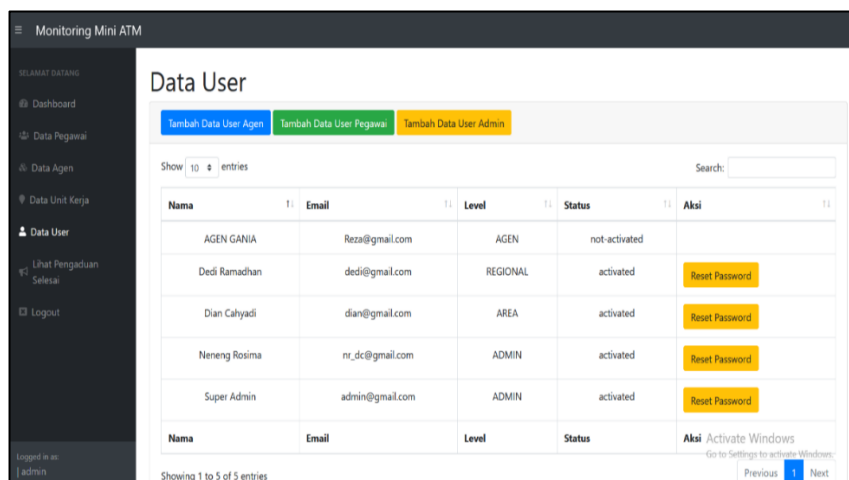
≡ Monitoring Mini ATM

SELAMAT DATANG

Dashboard

Data Pegawai

Data Agen

Data Unit Kerja

Data User

Lihat Pengaduan Selesai

Logout

Logged in as:
| admin

Data User

Tambah Data User Agen | Tambah Data User Pegawai | Tambah Data User Admin

Show 10 entries

Search:

| Nama | Email | Level | Status | Aksi |
|---|---|---|---|---|
| AGEN GANIA | Reza@gmail.com | AGEN | not-activated | |
| Dedi Ramadhan | dedi@gmail.com | REGIONAL | activated | Reset Password |
| Dian Cahyadi | dian@gmail.com | AREA | activated | Reset Password |
| Neneng Rosima | nr_dc@gmail.com | ADMIN | activated | Reset Password |
| Super Admin | admin@gmail.com | ADMIN | activated | Reset Password |
| Nama | Email | Level | Status | Aksi |

Activate Windows
Go to Settings to activate Windows.

Showing 1 to 5 of 5 entries

Previous 1 Next